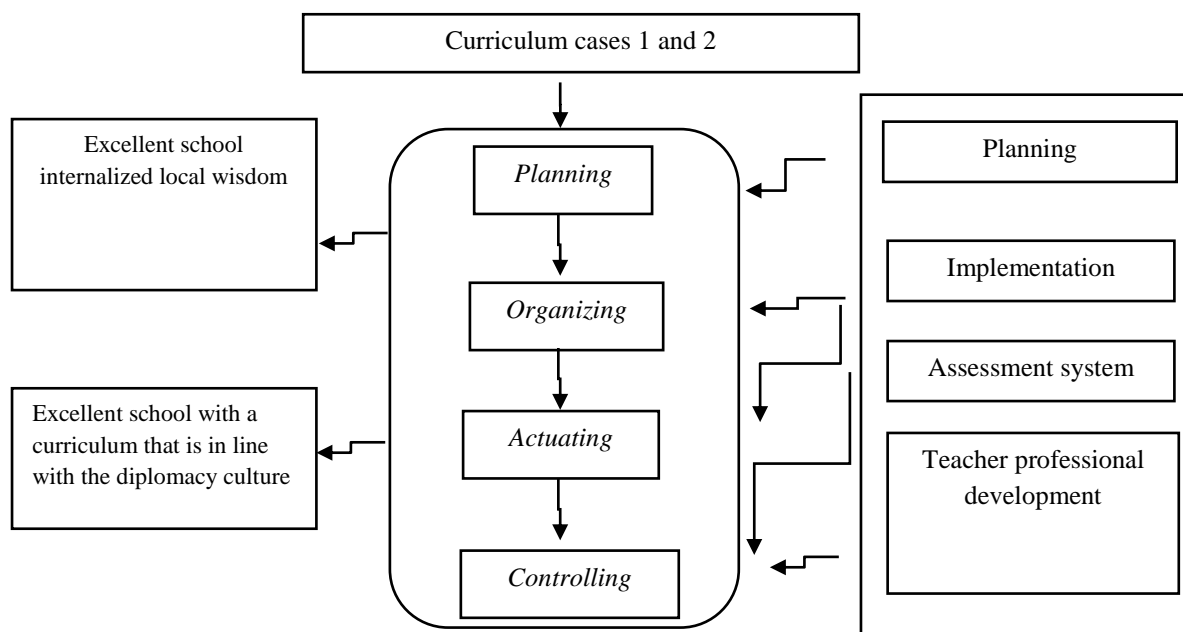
Curriculum cases 1 and 2

Excellent school internalized local wisdom

Excellent school with a curriculum that is in line with the diplomacy culture

*Planning*

*Organizing*

*Actuating*

*Controlling*

Planning

Implementation

Assessment system

Teacher professional development